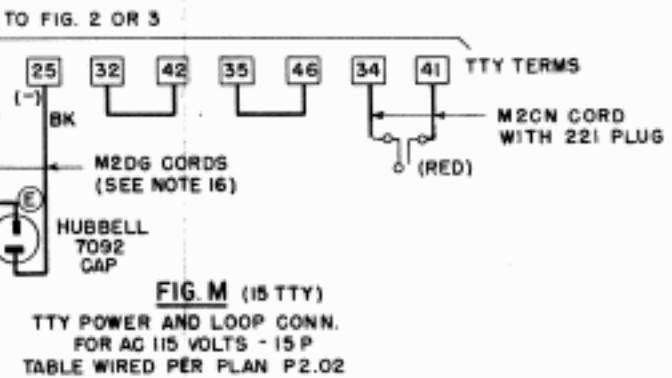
TO FIG. 2 OR 3

25 32 42 35 46 34 41 TTY TERMS

(−)

BK

M2CN CORD WITH 221 PLUG

M2DG CORDS (SEE NOTE 16)

(RED)

E

HUBBELL 7092 CAP

FIG. M (15 TTY)

TTY POWER AND LOOP CONN. FOR AC 115 VOLTS - 15 P TABLE WIRED PER PLAN P2.02